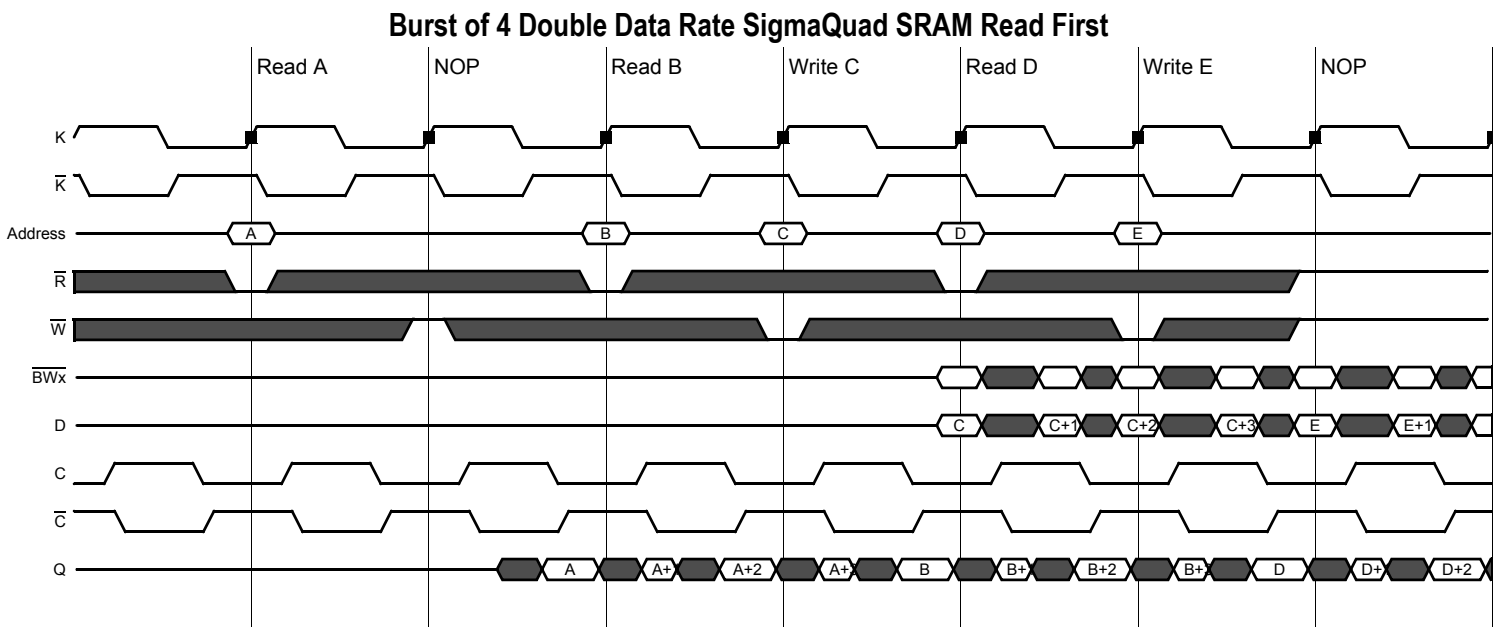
Burst of 4 Double Data Rate SigmaQuad SRAM Read First

Read A
NOP
Read B
Write C
Read D
Write E
NOP

K
$\overline{K}$
Address
A
B
C
D
E
$\overline{R}$
$\overline{W}$
$\overline{BWx}$
D
C
C+1
C+2
C+3
E
E+1
C
$\overline{C}$
Q
A
A+
A+2
A+
B
B+
B+2
B+
D
D+
D+2